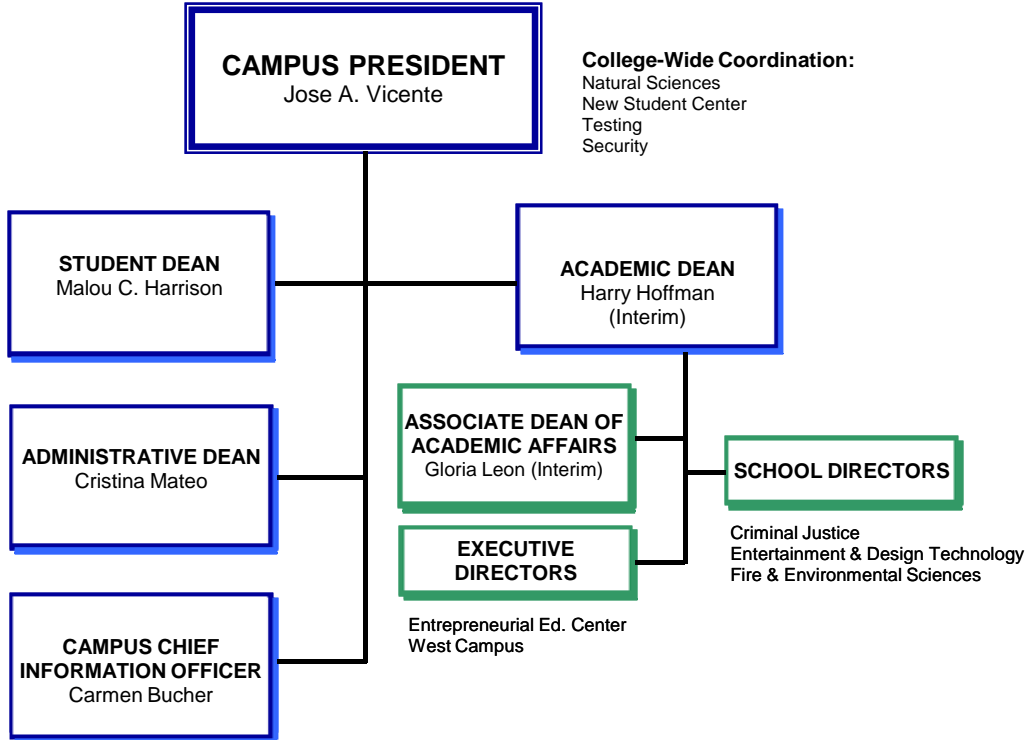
CAMPUS PRESIDENT
Jose A. Vicente

College-Wide Coordination:
Natural Sciences
New Student Center
Testing
Security

STUDENT DEAN
Malou C. Harrison

ACADEMIC DEAN
Harry Hoffman
(Interim)

ASSOCIATE DEAN OF ACADEMIC AFFAIRS
Gloria Leon (Interim)

ADMINISTRATIVE DEAN
Cristina Mateo

SCHOOL DIRECTORS

Criminal Justice
Entertainment & Design Technology
Fire & Environmental Sciences

EXECUTIVE DIRECTORS

Entrepreneurial Ed. Center
West Campus

CAMPUS CHIEF INFORMATION OFFICER
Carmen Bucher